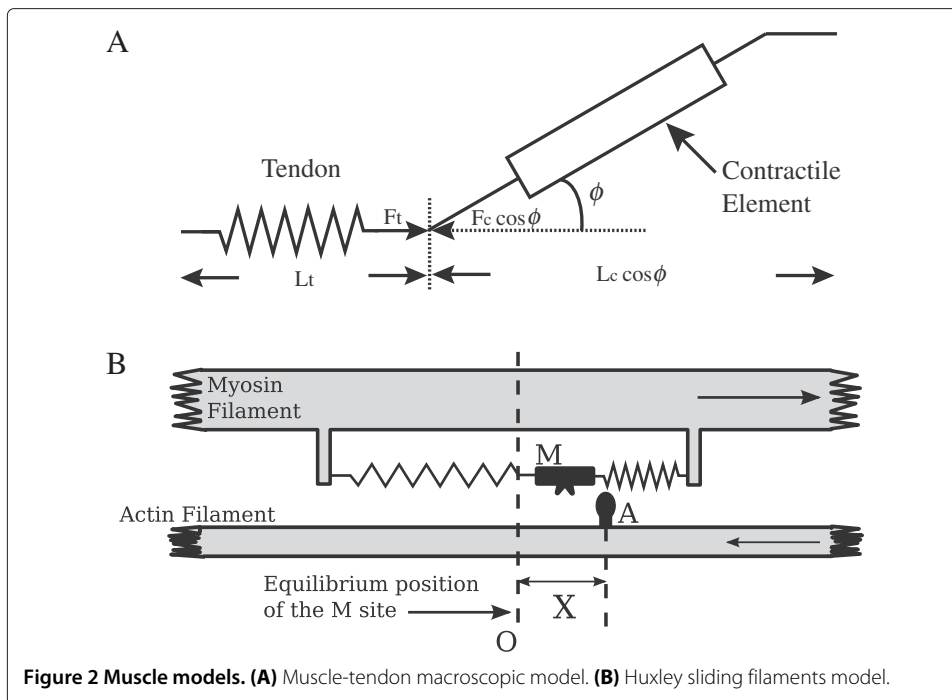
A

Tendon

Contractile Element

$\phi$

Ft

$F_c \cos\phi$

Lt

$L_c \cos\phi$

B

Myosin Filament

M

Actin Filament

A

Equilibrium position of the M site

X

O

**Figure 2 Muscle models. (A)** Muscle-tendon macroscopic model. **(B)** Huxley sliding filaments model.